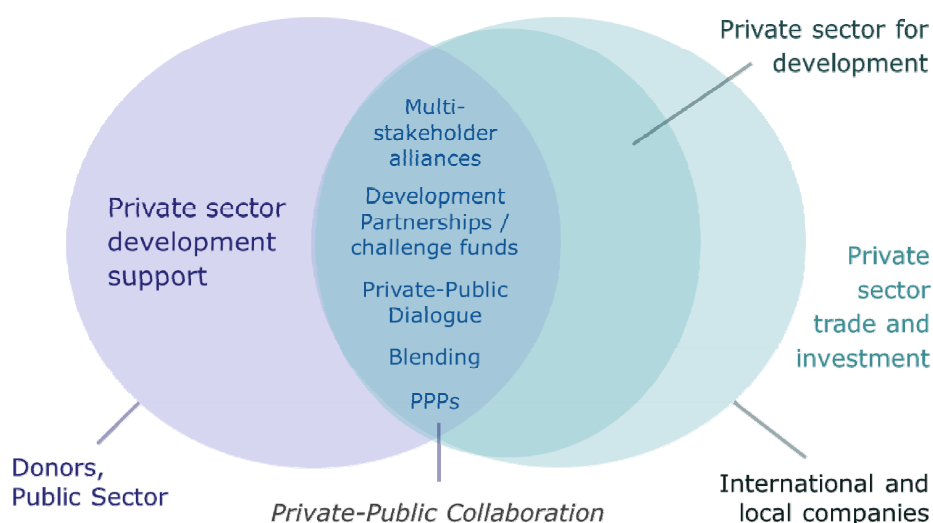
Private sector for development

Private sector development support

Multi-stakeholder alliances

Development Partnerships / challenge funds

Private-Public Dialogue

Blending

PPPs

Private sector trade and investment

Donors, Public Sector

Private-Public Collaboration

International and local companies